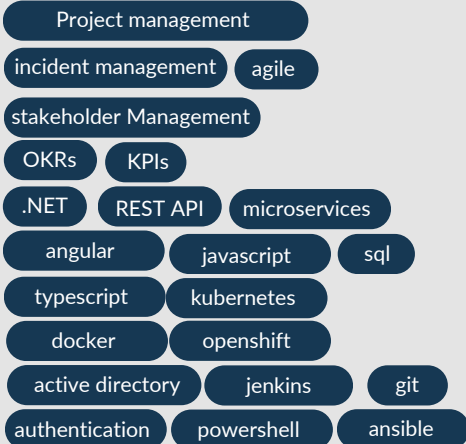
Project management

incident management agile

stakeholder Management

OKRs KPIs

.NET REST API microservices

angular javascript sql

typescript kubernetes

docker openshift

active directory jenkins git

authentication powershell ansible